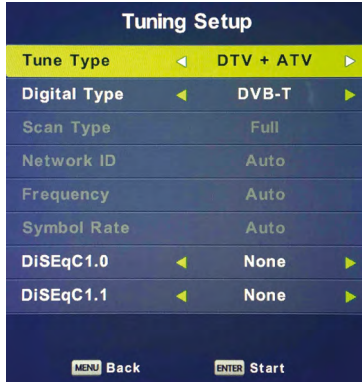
Tuning Setup

| | | | |
|---|---|---|---|
| Tune Type | ◄ | DTV + ATV | ► |
| Digital Type | ◄ | DVB-T | ► |
| Scan Type | | Full | |
| Network ID | | Auto | |
| Frequency | | Auto | |
| Symbol Rate | | Auto | |
| DiSEqC1.0 | ◄ | None | ► |
| DiSEqC1.1 | ◄ | None | ► |

MENU Back ENTER Start